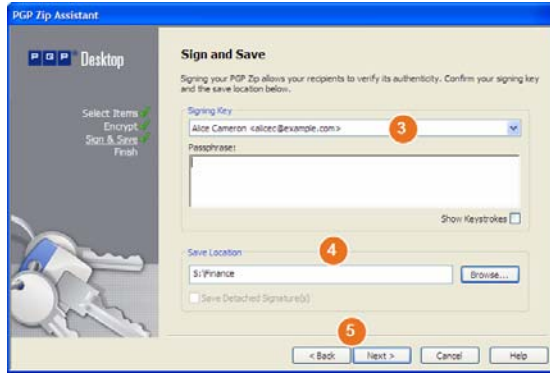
PGP Zip Assistant

PGP Desktop

Select Items
Encrypt
Sign & Save
Finish

Sign and Save

Signing your PGP Zip allows your recipients to verify its authenticity. Confirm your signing key and the save location below.

Signing Key

Alice Cameron <alicec@example.com>

3

Passphrase:

Show Keystrokes

Save Location

4

S:\Finance

Browse...

Save Detached Signature(s)

5

< Back

Next >

Cancel

Help